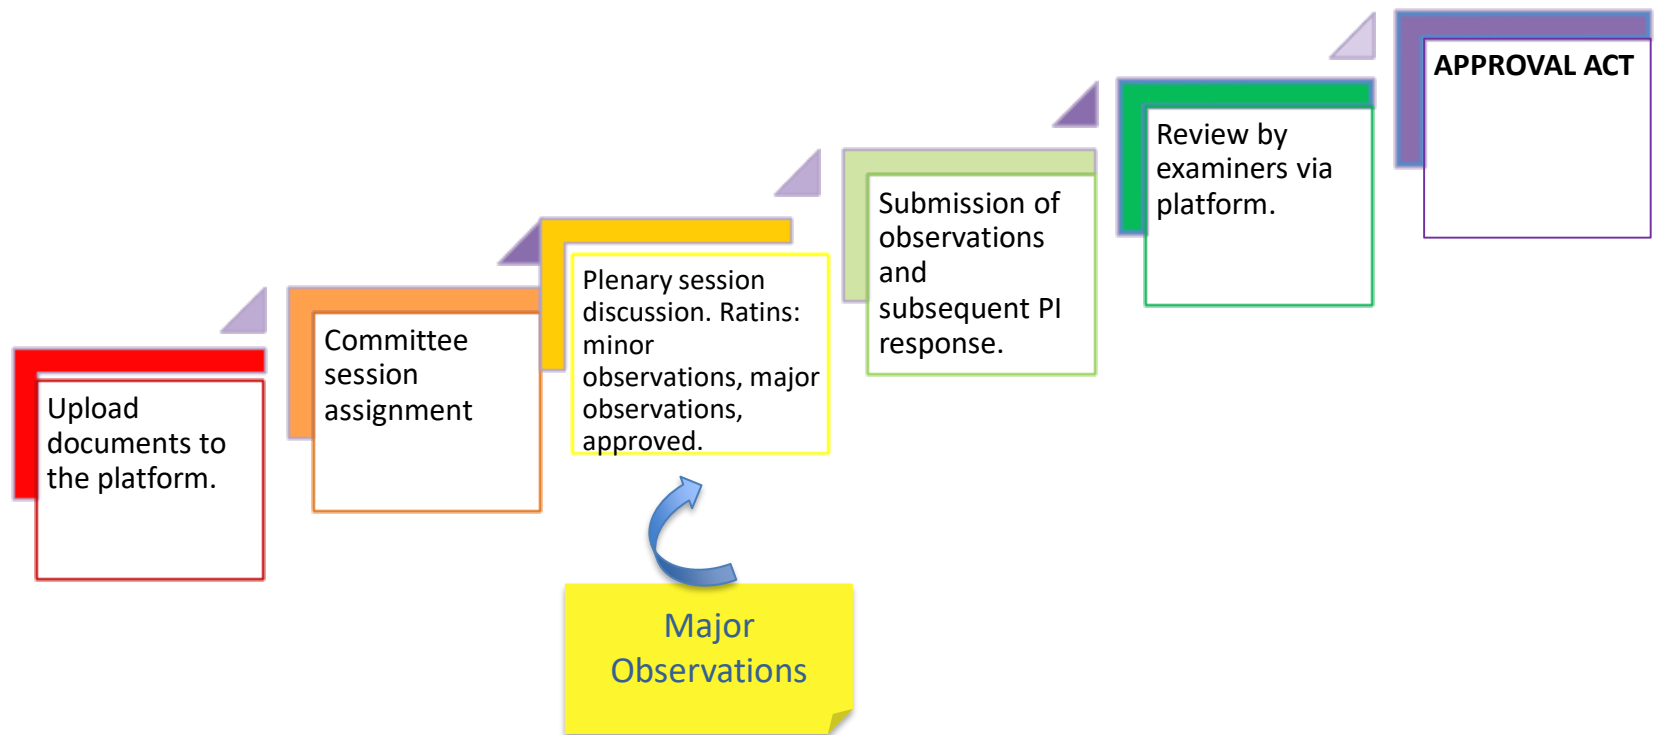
Upload documents to the platform.

Committee session assignment

Plenary session discussion. Ratins: minor observations, major observations, approved.

Major Observations

Submission of observations and subsequent PI response.

Review by examiners via platform.

APPROVAL ACT